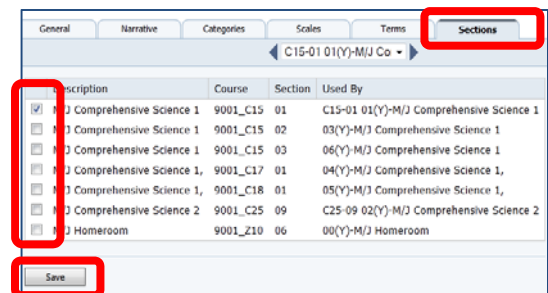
General | Narrative | Categories | Scales | Terms | Sections

C15-01 01(Y)-M/J Co

| Description | Course | Section | Used By |
|---|---|---|---|
| M/J Comprehensive Science 1 | 9001_C15 | 01 | C15-01 01(Y)-M/J Comprehensive Science 1 |
| M/J Comprehensive Science 1 | 9001_C15 | 02 | 03(Y)-M/J Comprehensive Science 1 |
| M/J Comprehensive Science 1 | 9001_C15 | 03 | 06(Y)-M/J Comprehensive Science 1 |
| M/J Comprehensive Science 1, | 9001_C17 | 01 | 04(Y)-M/J Comprehensive Science 1, |
| M/J Comprehensive Science 1, | 9001_C18 | 01 | 05(Y)-M/J Comprehensive Science 1, |
| M/J Comprehensive Science 2 | 9001_C25 | 09 | C25-09 02(Y)-M/J Comprehensive Science 2 |
| M/J Homeroom | 9001_Z10 | 06 | 00(Y)-M/J Homeroom |

Save